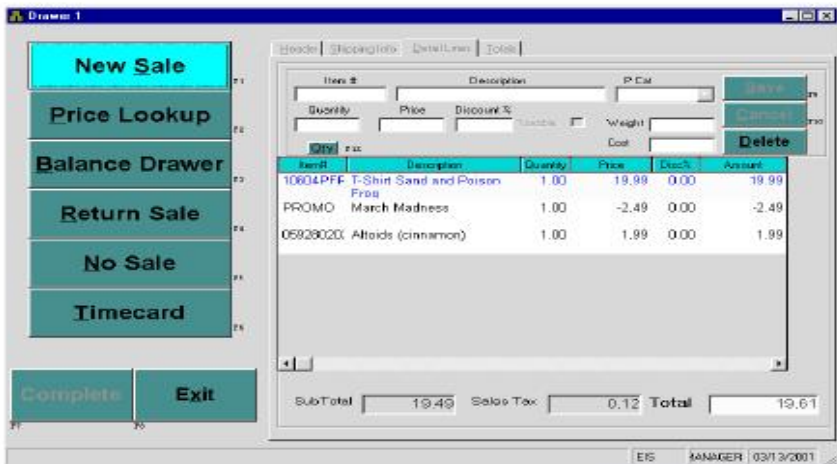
Drawer 1

New Sale F1
Price Lookup F2
Balance Drawer F3
Return Sale F4
No Sale F5
Timecard F6

Complete F7
Exit F8

Header | Shipping Info | Detail Lines | Totals

Item # | Description | P Cat
Quantity | Price | Discount % | Taxable
Weight
Cost
Qty F12
Save
Cancel
Delete

| Item# | Description | Quantity | Price | Disc% | Amount |
|---|---|---|---|---|---|
| 10604PFF | T-Shirt Sand and Poison Frog | 1.00 | 19.99 | 0.00 | 19.99 |
| PROMO | March Madness | 1.00 | -2.49 | 0.00 | -2.49 |
| 05928020 | Altoids (cinnamon) | 1.00 | 1.99 | 0.00 | 1.99 |

SubTotal 19.49 Sales Tax 0.12 Total 19.61

EIS | MANAGER | 03/13/2001